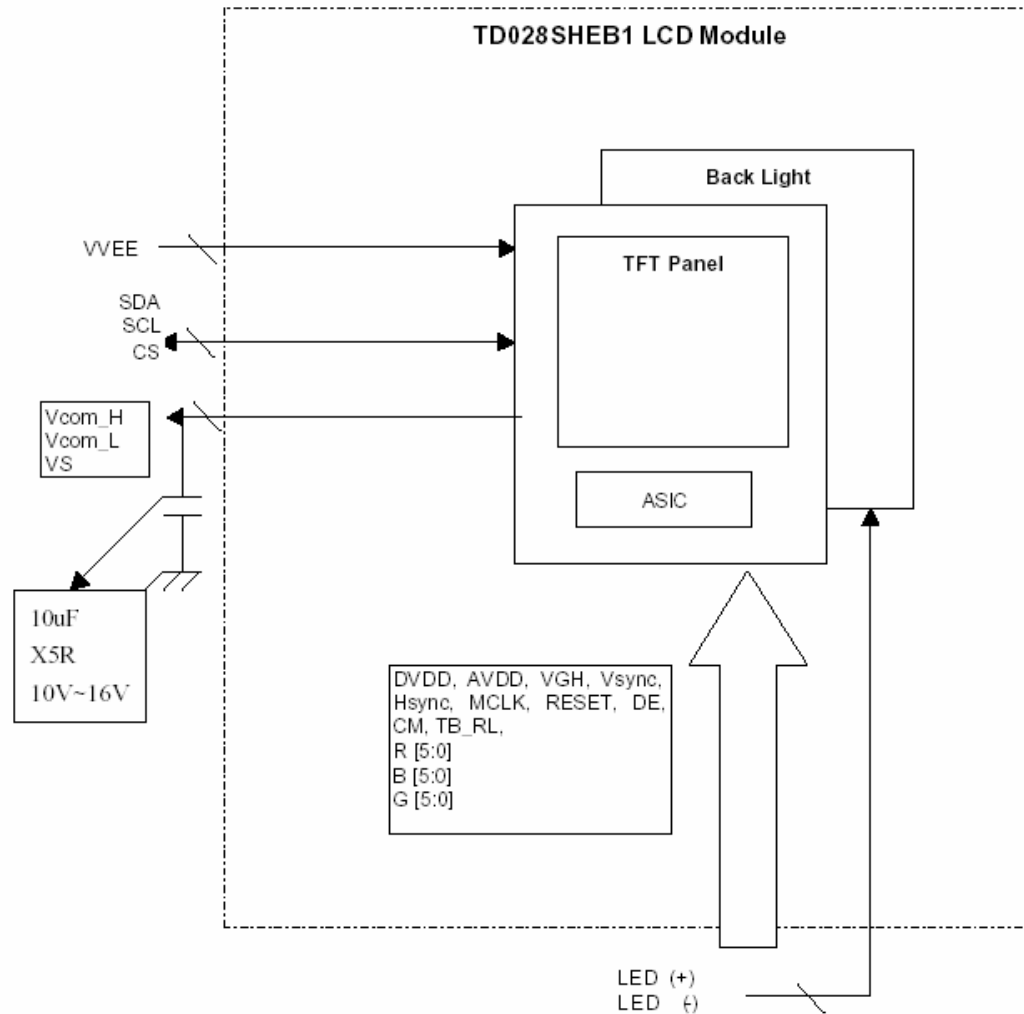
TD028SHEB1 LCD Module

Back Light

VVEE

TFT Panel

SDA
SCL
CS

Vcom_H
Vcom_L
VS

ASIC

10uF
X5R
10V~16V

DVDD, AVDD, VGH, Vsync, Hsync, MCLK, RESET, DE, CM, TB_RL,
R [5:0]
B [5:0]
G [5:0]

LED (+)
LED (-)